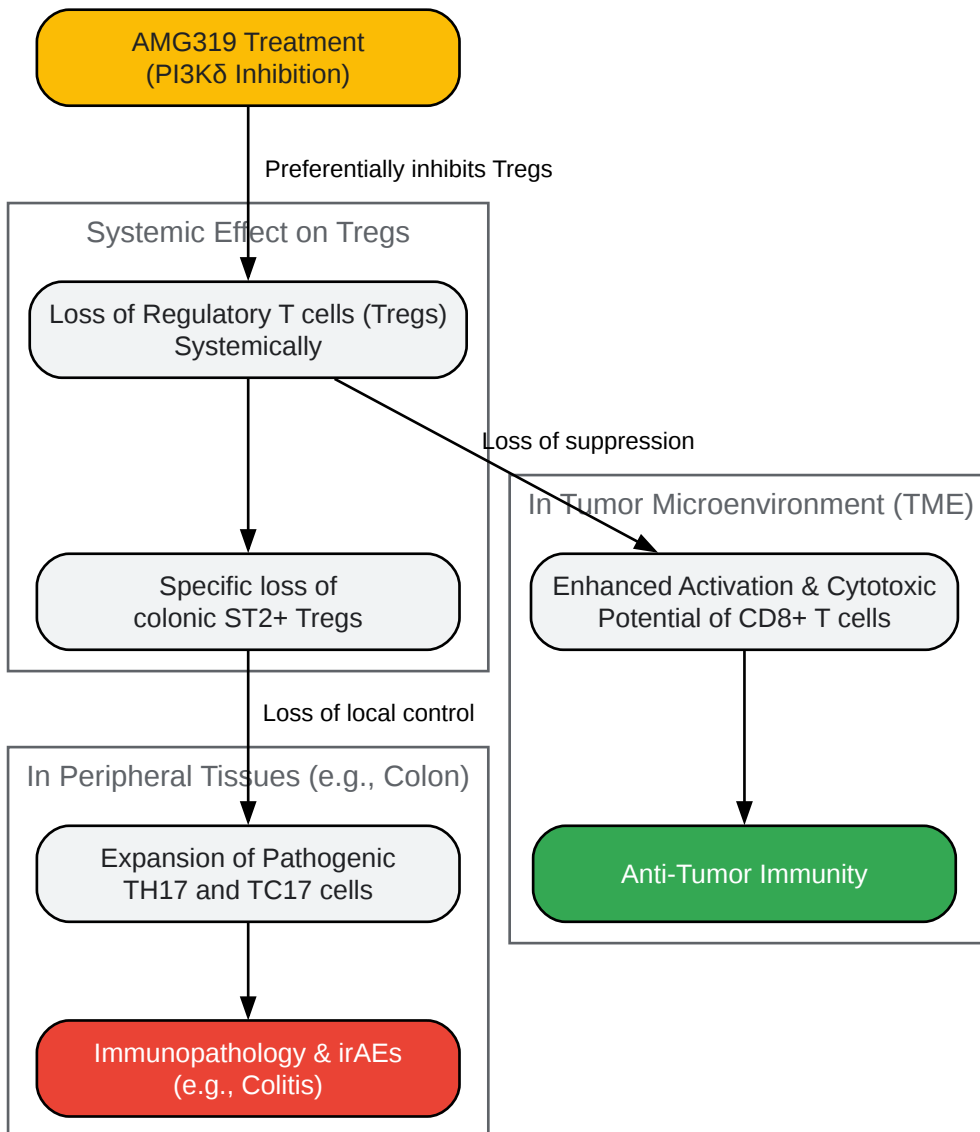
AMG319 Treatment
(PI3Kδ Inhibition)

Preferentially inhibits Tregs

Systemic Effect on Tregs

Loss of Regulatory T cells (Tregs) Systemically

Specific loss of colonic ST2+ Tregs

Loss of suppression

In Tumor Microenvironment (TME)

Enhanced Activation & Cytotoxic Potential of CD8+ T cells

Anti-Tumor Immunity

Loss of local control

In Peripheral Tissues (e.g., Colon)

Expansion of Pathogenic TH17 and TC17 cells

Immunopathology & irAEs
(e.g., Colitis)